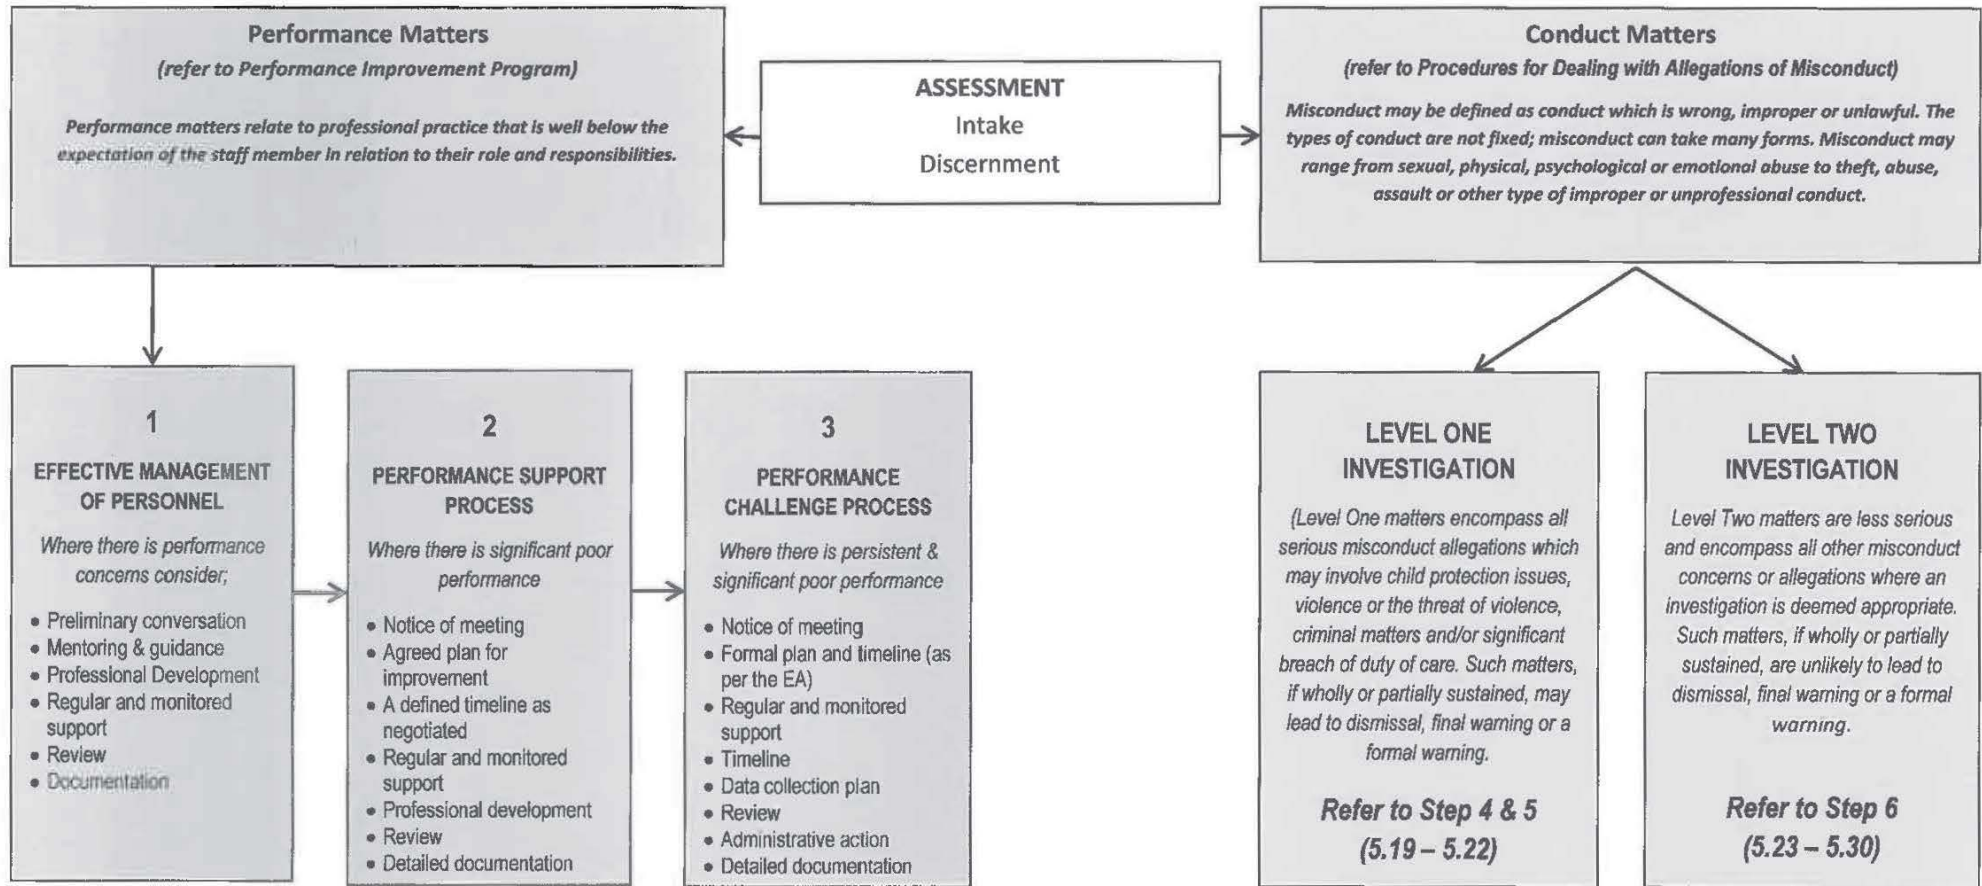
Performance Matters
(refer to Performance Improvement Program)

Performance matters relate to professional practice that is well below the expectation of the staff member in relation to their role and responsibilities.

ASSESSMENT
Intake
Discernment

Conduct Matters
(refer to Procedures for Dealing with Allegations of Misconduct)

Misconduct may be defined as conduct which is wrong, improper or unlawful. The types of conduct are not fixed; misconduct can take many forms. Misconduct may range from sexual, physical, psychological or emotional abuse to theft, abuse, assault or other type of improper or unprofessional conduct.

1
EFFECTIVE MANAGEMENT OF PERSONNEL
Where there is performance concerns consider;
• Preliminary conversation
• Mentoring & guidance
• Professional Development
• Regular and monitored support
• Review
• Documentation

2
PERFORMANCE SUPPORT PROCESS
Where there is significant poor performance
• Notice of meeting
• Agreed plan for improvement
• A defined timeline as negotiated
• Regular and monitored support
• Professional development
• Review
• Detailed documentation

3
PERFORMANCE CHALLENGE PROCESS
Where there is persistent & significant poor performance
• Notice of meeting
• Formal plan and timeline (as per the EA)
• Regular and monitored support
• Timeline
• Data collection plan
• Review
• Administrative action
• Detailed documentation

LEVEL ONE INVESTIGATION
(Level One matters encompass all serious misconduct allegations which may involve child protection issues, violence or the threat of violence, criminal matters and/or significant breach of duty of care. Such matters, if wholly or partially sustained, may lead to dismissal, final warning or a formal warning.
Refer to Step 4 & 5
(5.19 – 5.22)

LEVEL TWO INVESTIGATION
Level Two matters are less serious and encompass all other misconduct concerns or allegations where an investigation is deemed appropriate. Such matters, if wholly or partially sustained, are unlikely to lead to dismissal, final warning or a formal warning.
Refer to Step 6
(5.23 – 5.30)